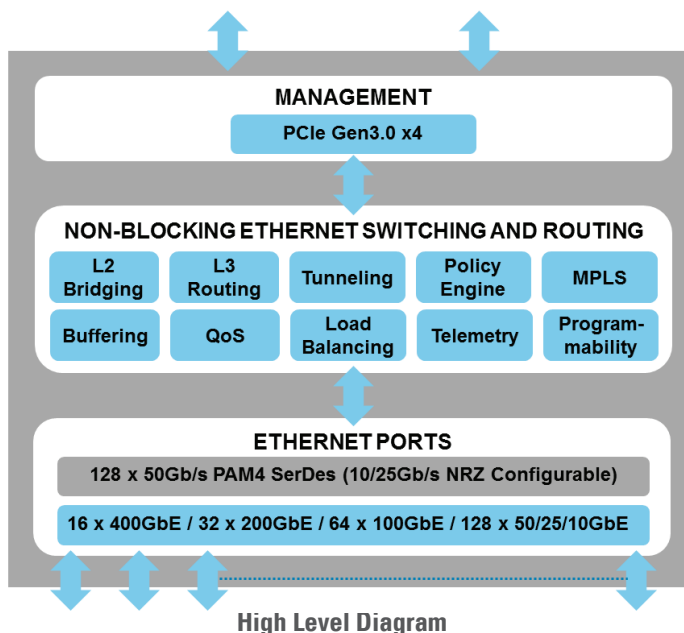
MANAGEMENT

PCIe Gen3.0 x4

NON-BLOCKING ETHERNET SWITCHING AND ROUTING

L2 Bridging

L3 Routing

Tunneling

Policy Engine

MPLS

Buffering

QoS

Load Balancing

Telemetry

Programmability

ETHERNET PORTS

128 x 50Gb/s PAM4 SerDes (10/25Gb/s NRZ Configurable)

16 x 400GbE / 32 x 200GbE / 64 x 100GbE / 128 x 50/25/10GbE

High Level Diagram